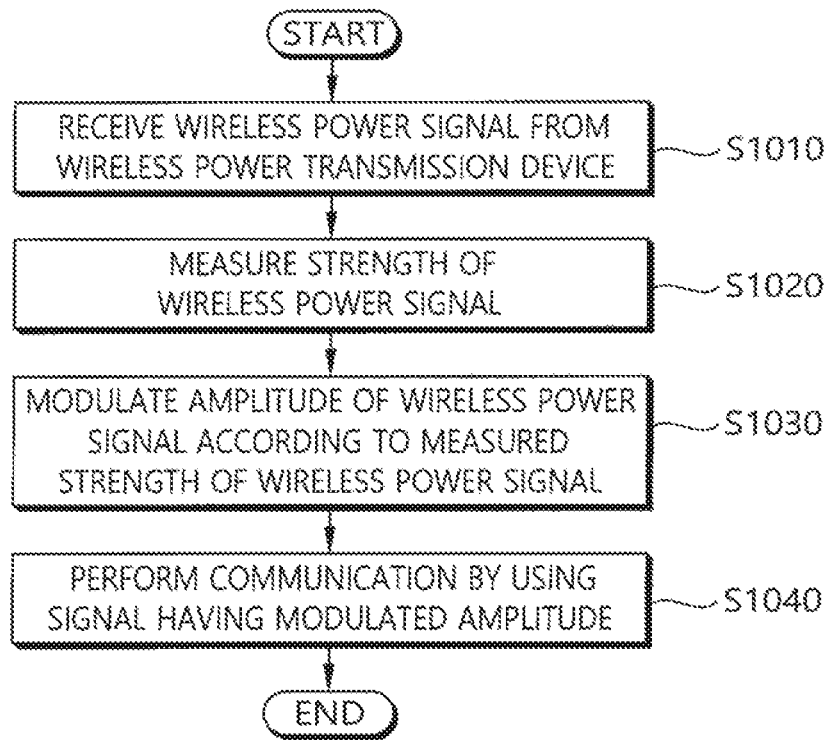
START

RECEIVE WIRELESS POWER SIGNAL FROM WIRELESS POWER TRANSMISSION DEVICE

S1010

MEASURE STRENGTH OF WIRELESS POWER SIGNAL

S1020

MODULATE AMPLITUDE OF WIRELESS POWER SIGNAL ACCORDING TO MEASURED STRENGTH OF WIRELESS POWER SIGNAL

S1030

PERFORM COMMUNICATION BY USING SIGNAL HAVING MODULATED AMPLITUDE

S1040

END